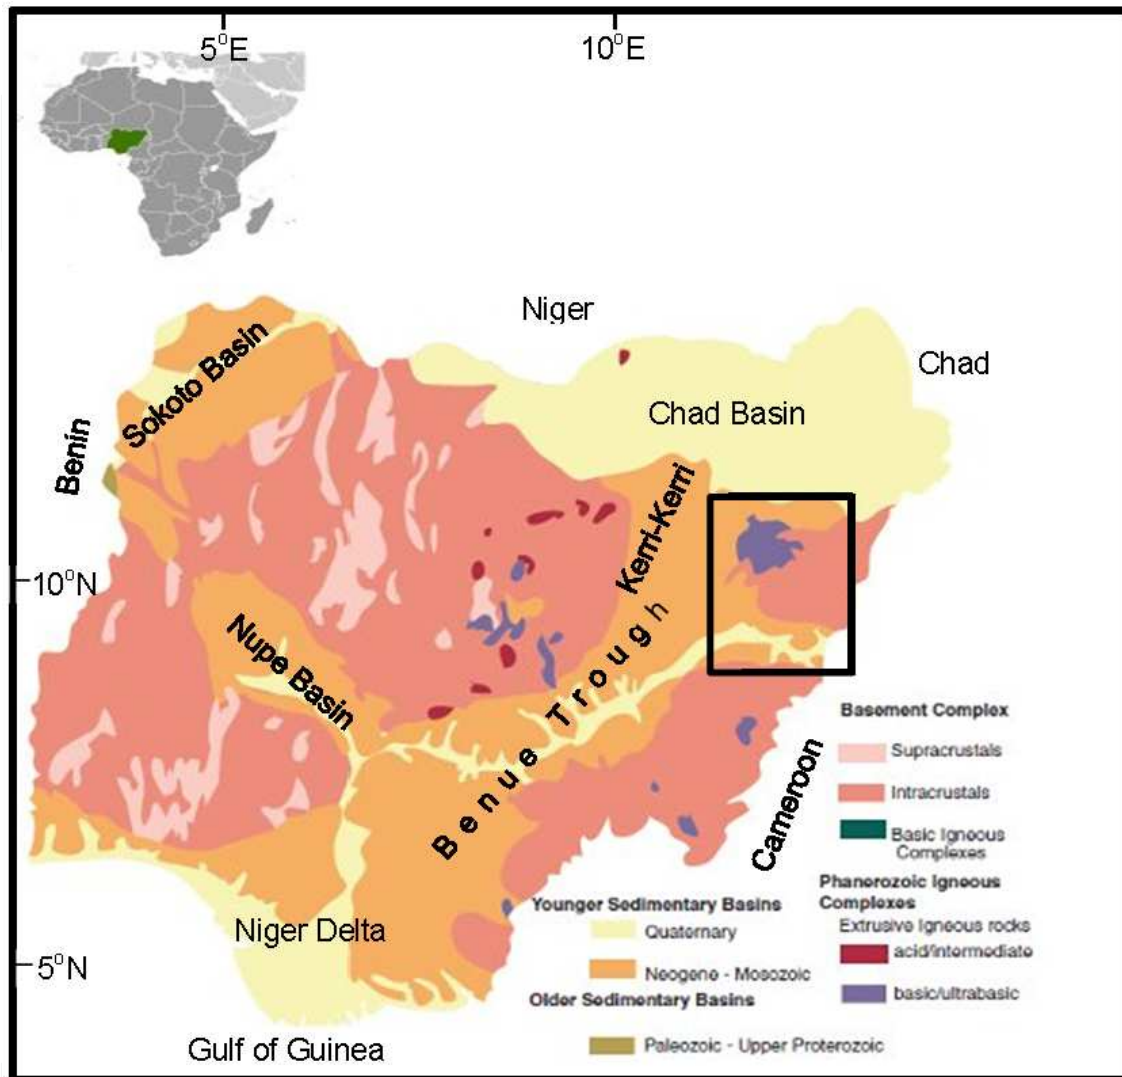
$5^0$E

$10^0$E

Niger

Chad

Sokoto Basin

Chad Basin

Benin

Kerri-Kerri

$10^0$N

Nupe Basin

Benue Trough

Basement Complex

Supracrustals

Cameroon

Intracrustals

Basic Igneous Complexes

Phanerozoic Igneous Complexes

Younger Sedimentary Basins

Extrusive Igneous rocks

Quaternary

Niger Delta

acid/intermediate

$5^0$N

Neogene - Mesozoic

basic/ultrabasic

Older Sedimentary Basins

Gulf of Guinea

Paleozoic - Upper Proterozoic